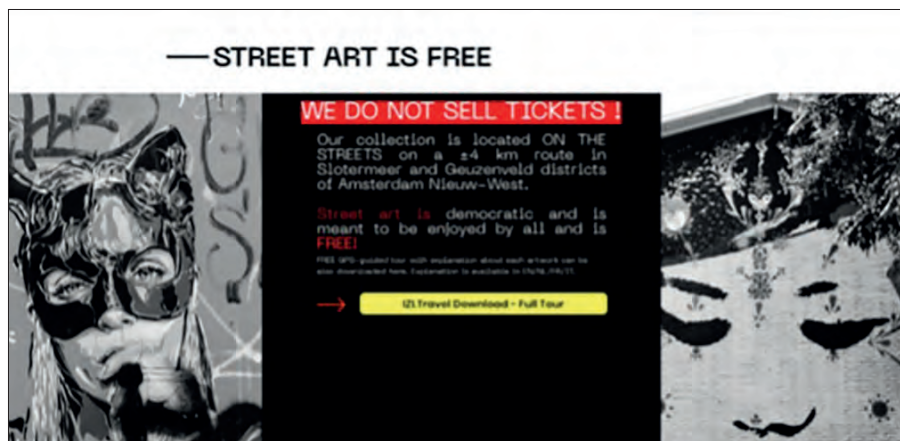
—STREET ART IS FREE

WE DO NOT SELL TICKETS !

Our collection is located ON THE STREETS on a ±4 km route in Slotermeer and Geuzenveld districts of Amsterdam Nieuw-West.

Street art is democratic and is meant to be enjoyed by all and is FREE!

FREE GPS-guided tour with explanation about each artwork can be also downloaded here. Explanation is available in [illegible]

IZI.Travel Download - Full Tour